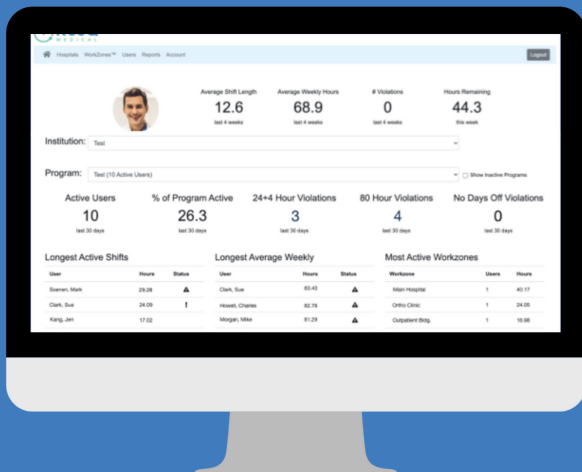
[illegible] MEDICAL

Hospitals WorkZones™ Users Reports Account

Logout

Average Shift Length
12.6
last 4 weeks

Average Weekly Hours
68.9
last 4 weeks

# Violations
0
last 4 weeks

Hours Remaining
44.3
this week

Institution: Test

Program: Test (10 Active Users)

Show Inactive Programs

Active Users
10
last 30 days

% of Program Active
26.3
last 30 days

24+4 Hour Violations
3
last 30 days

80 Hour Violations
4
last 30 days

No Days Off Violations
0
last 30 days

Longest Active Shifts

| User | Hours | Status |
|---|---|---|
| Soenen, Mark | 29.28 | ▲ |
| Clark, Sue | 24.09 | ! |
| Kang, Jen | 17.02 | |

Longest Average Weekly

| User | Hours | Status |
|---|---|---|
| Clark, Sue | 83.43 | ▲ |
| Howell, Charles | 82.79 | ▲ |
| Morgan, Mike | 81.29 | ▲ |

Most Active Workzones

| Workzone | Users | Hours |
|---|---|---|
| Main Hospital | 1 | 40.17 |
| Ortho Clinic | 1 | 24.05 |
| Outpatient Bldg. | 1 | 16.98 |